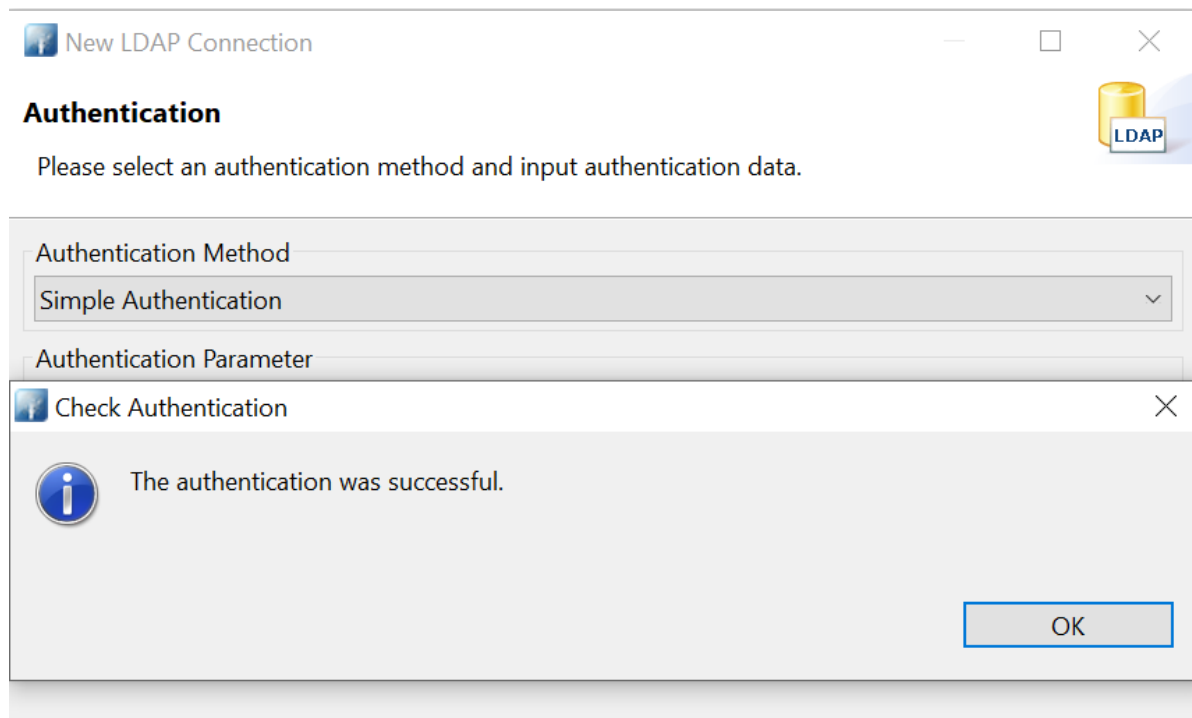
New LDAP Connection

Authentication

Please select an authentication method and input authentication data.

LDAP

Authentication Method

Simple Authentication

Authentication Parameter

Check Authentication

The authentication was successful.

OK